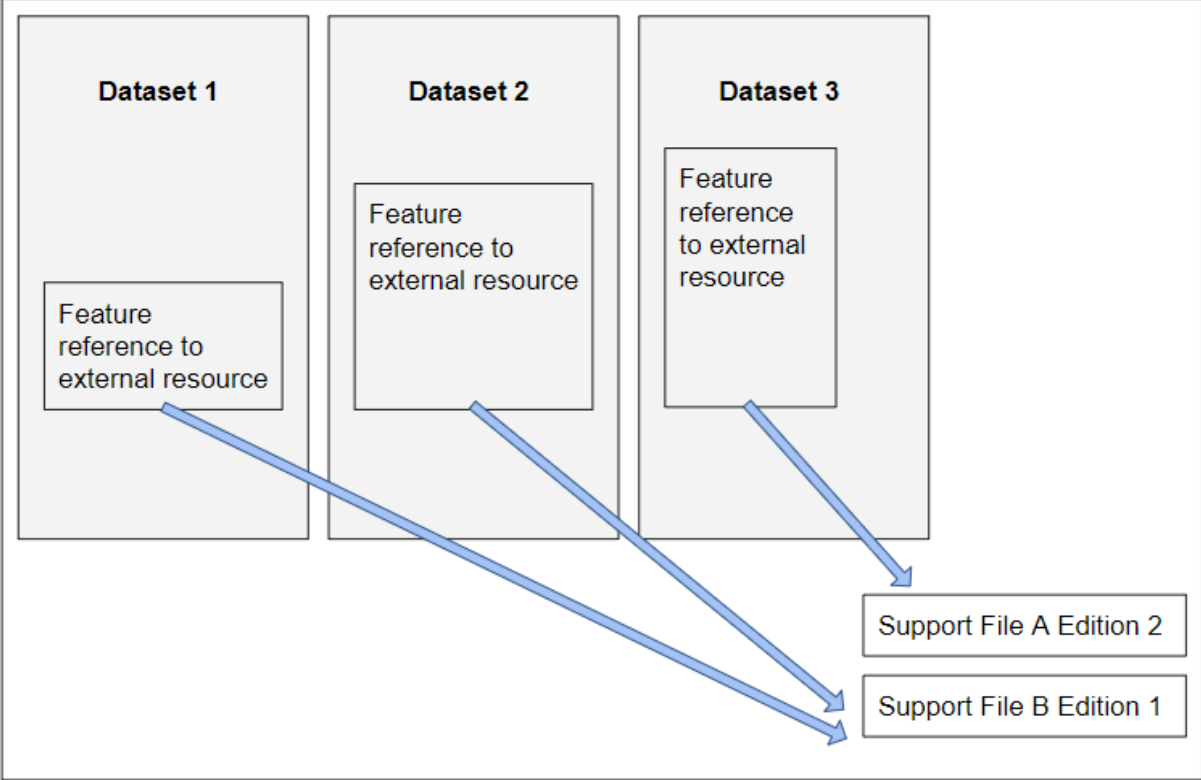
Dataset 1

Feature reference to external resource

Dataset 2

Feature reference to external resource

Dataset 3

Feature reference to external resource

Support File A Edition 2

Support File B Edition 1